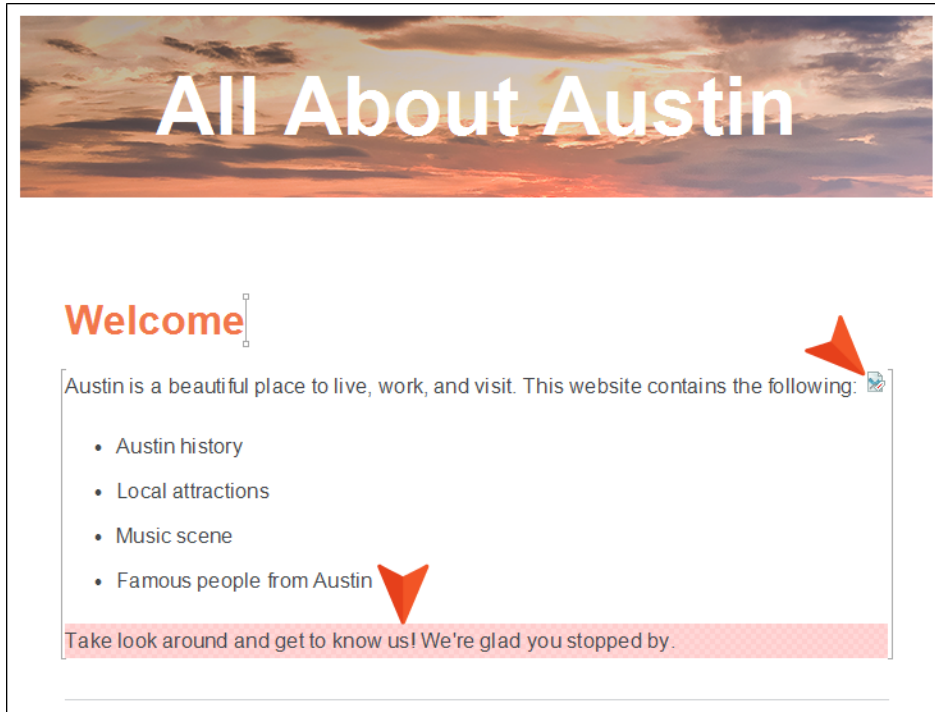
All About Austin

Welcome

Austin is a beautiful place to live, work, and visit. This website contains the following:

- Austin history
- Local attractions
- Music scene
- Famous people from Austin

Take look around and get to know us! We're glad you stopped by.